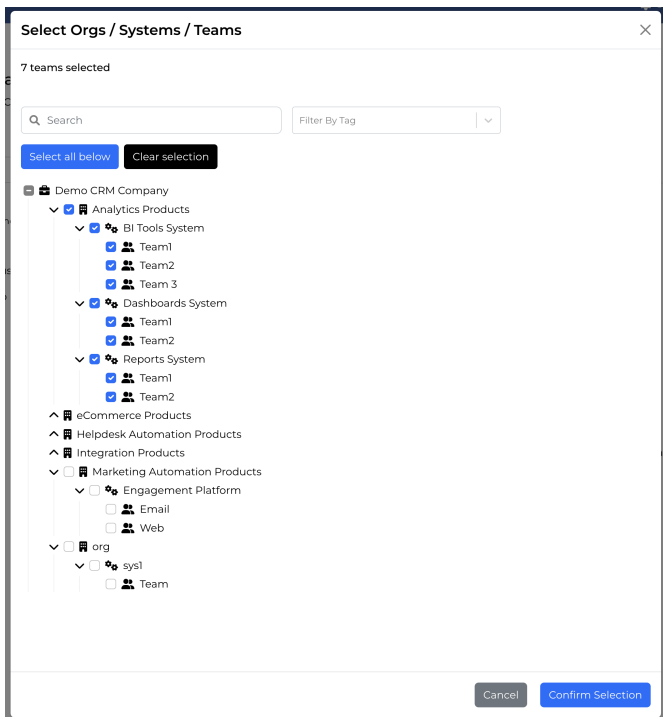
Select Orgs / Systems / Teams

7 teams selected

Search

Filter By Tag

Select all below

Clear selection

Demo CRM Company
Analytics Products
BI Tools System
Team1
Team2
Team 3
Dashboards System
Team1
Team2
Reports System
Team1
Team2
eCommerce Products
Helpdesk Automation Products
Integration Products
Marketing Automation Products
Engagement Platform
Email
Web
org
sys1
Team

Cancel

Confirm Selection